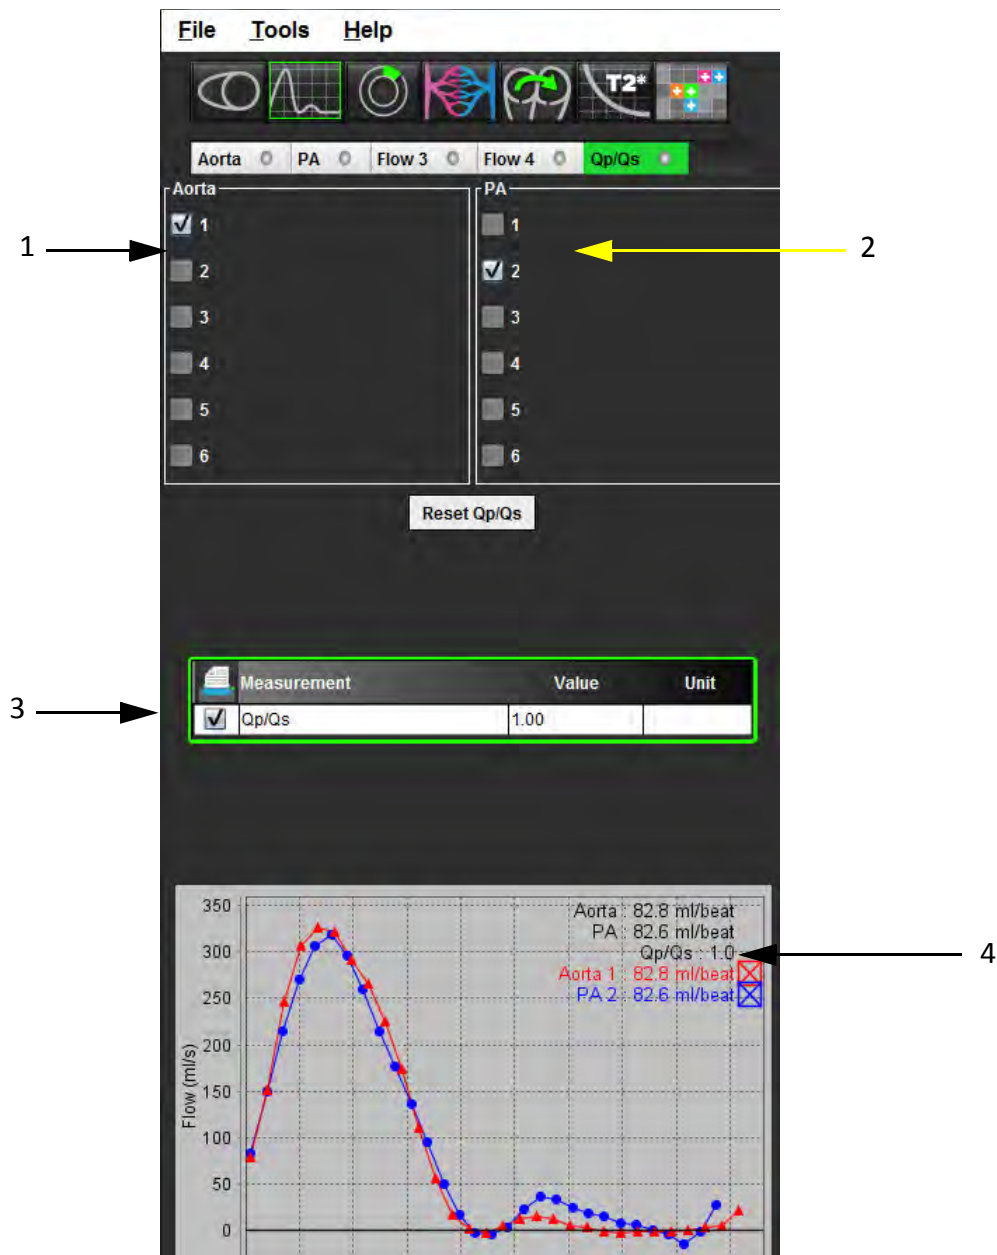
File Tools Help

T2*

Aorta PA Flow 3 Flow 4 Qp/Qs

Aorta
1
2
3
4
5
6

PA
1
2
3
4
5
6

1

2

Reset Qp/Qs

3

| Measurement | Value | Unit |
|---|---|---|
| Qp/Qs | 1.00 | |

350
300
250
200
150
100
50
0

Flow (ml/s)

Aorta : 82.8 ml/beat
PA : 82.6 ml/beat
Qp/Qs : 1.0
Aorta 1 : 82.8 ml/beat
PA 2 : 82.6 ml/beat

4